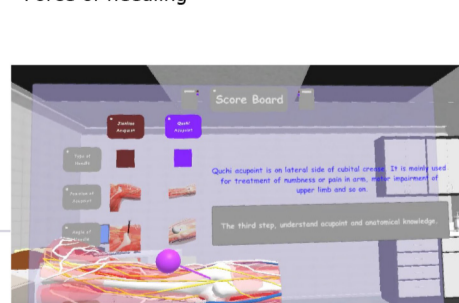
Force of Needling

Score Board

Zusanli Acupoint

Quchi Acupoint

Type of Needle

Position of Acupoint

Angle of Needle

Quchi acupoint is on lateral side of cubital crease. It is mainly used for treatment of numbness or pain in arm, motor impairment of upper limb and so on.

The third step, understand acupoint and anatomical knowledge.